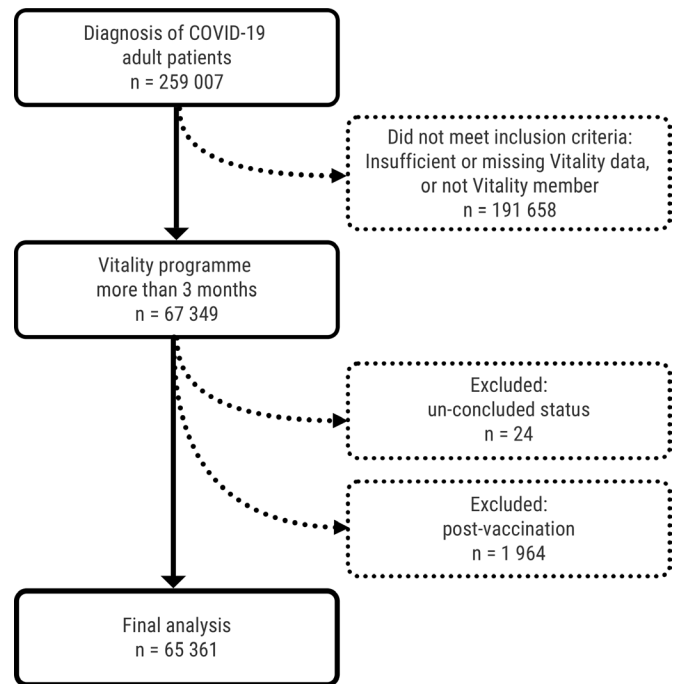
Diagnosis of COVID-19
adult patients
n = 259 007

Did not meet inclusion criteria:
Insufficient or missing Vitality data,
or not Vitality member
n = 191 658

Vitality programme
more than 3 months
n = 67 349

Excluded:
un-concluded status
n = 24

Excluded:
post-vaccination
n = 1 964

Final analysis
n = 65 361